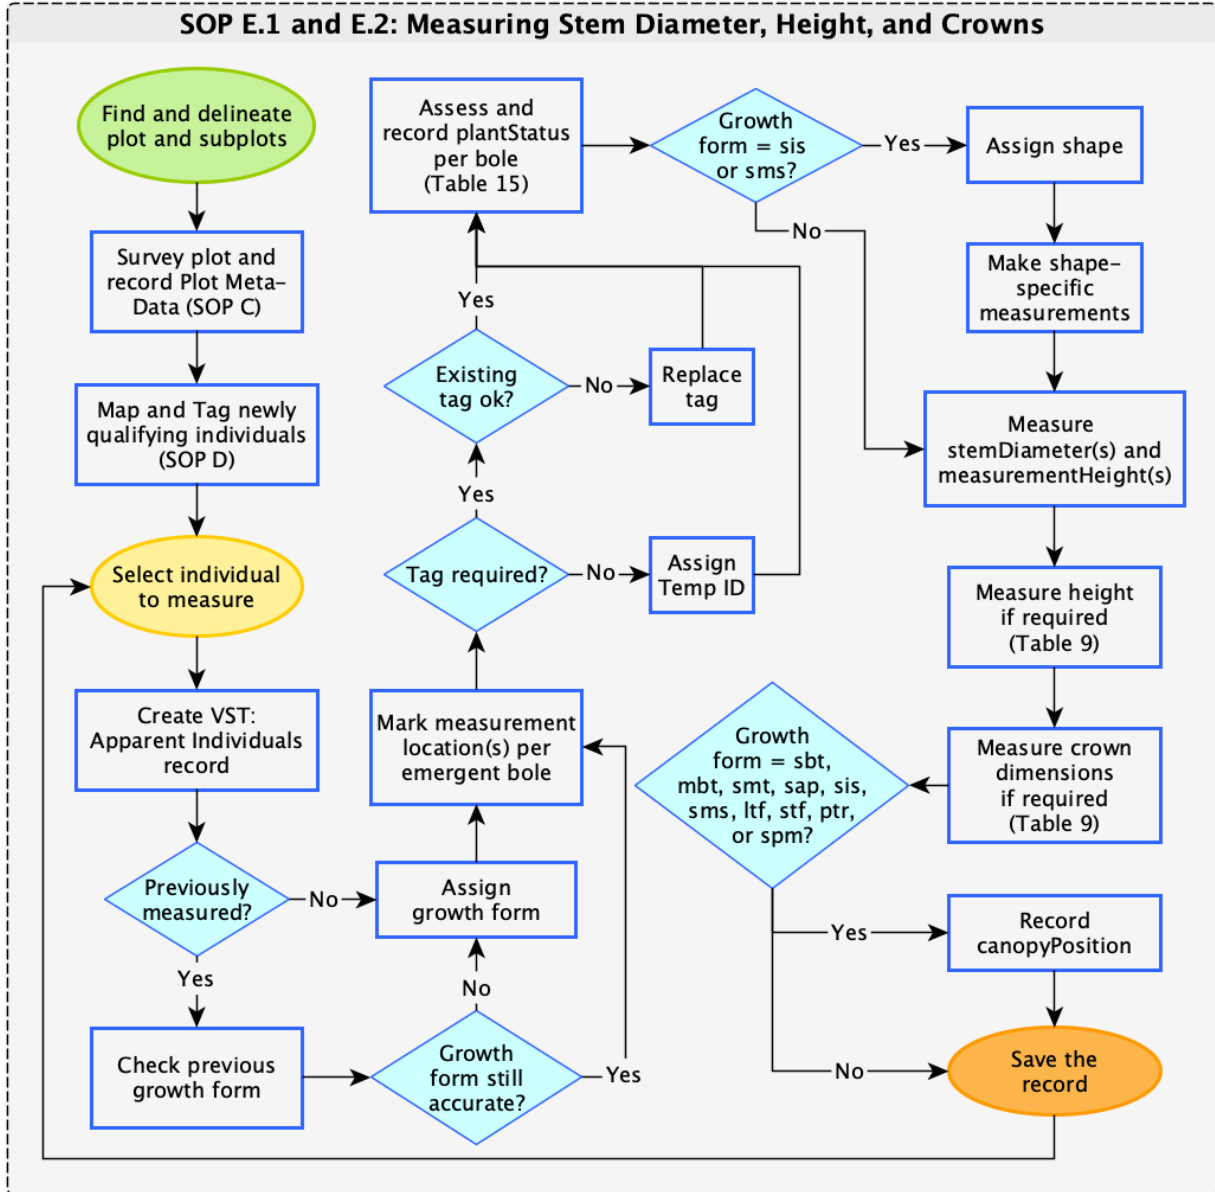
SOP E.1 and E.2: Measuring Stem Diameter, Height, and Crowns

Find and delineate plot and subplots

Survey plot and record Plot Meta-Data (SOP C)

Map and Tag newly qualifying individuals (SOP D)

Select individual to measure

Create VST: Apparent Individuals record

Previously measured?

No

Yes

Check previous growth form

Assign growth form

No

Growth form still accurate?

Yes

Mark measurement location(s) per emergent bole

Tag required?

No

Assign Temp ID

Yes

Existing tag ok?

No

Replace tag

Yes

Assess and record plantStatus per bole (Table 15)

Growth form = sis or sms?

Yes

No

Assign shape

Make shape-specific measurements

Measure stemDiameter(s) and measurementHeight(s)

Measure height if required (Table 9)

Measure crown dimensions if required (Table 9)

Growth form = sbt, mbt, smt, sap, sis, sms, ltf, stf, ptr, or spm?

Yes

Record canopyPosition

No

Save the record